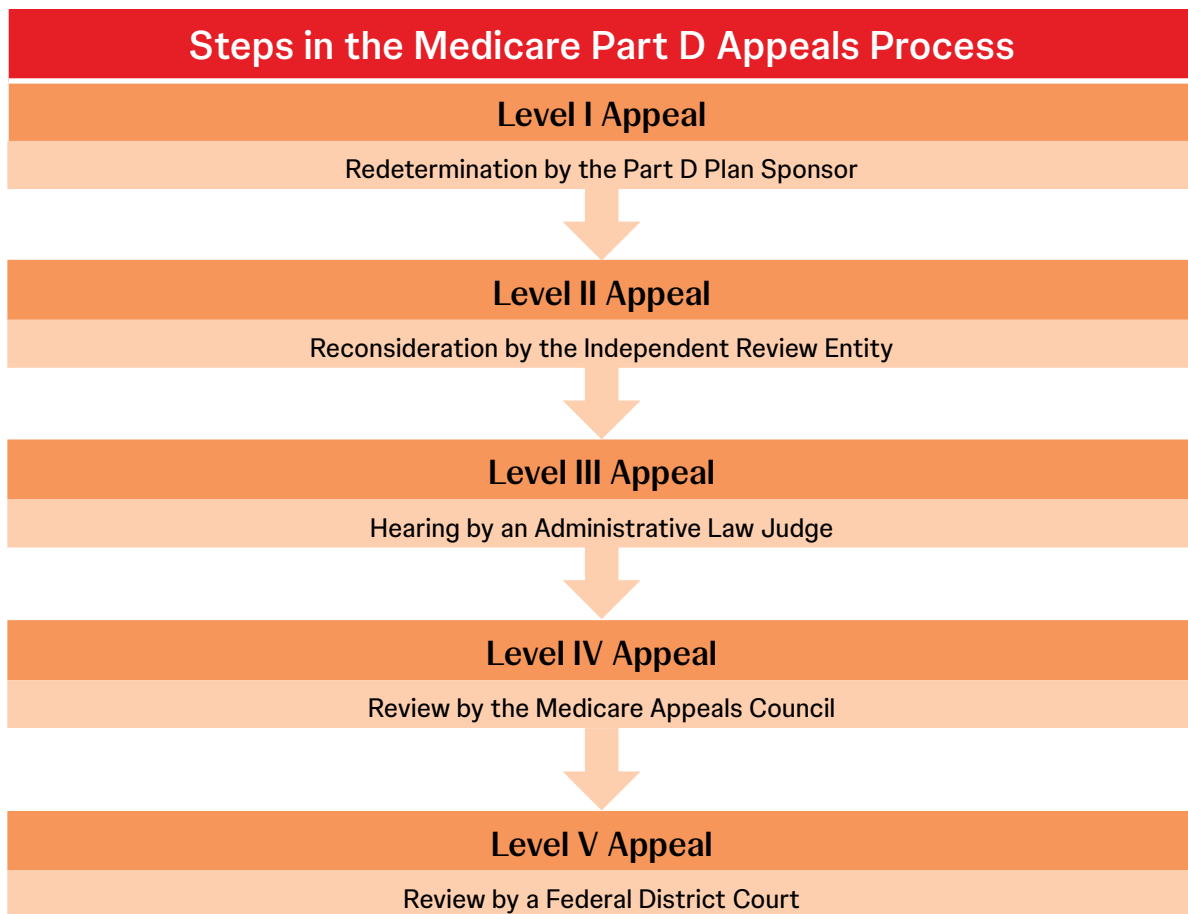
Steps in the Medicare Part D Appeals Process

Level I Appeal

Redetermination by the Part D Plan Sponsor

Level II Appeal

Reconsideration by the Independent Review Entity

Level III Appeal

Hearing by an Administrative Law Judge

Level IV Appeal

Review by the Medicare Appeals Council

Level V Appeal

Review by a Federal District Court